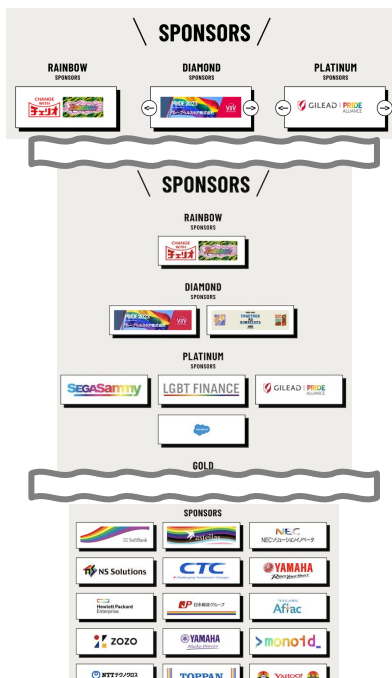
\ SPONSORS /

RAINBOW
SPONSORS

CHANGE WITH チェリオ

DIAMOND
SPONSORS

PRIDE 2022 ViiV

PLATINUM
SPONSORS

GILEAD | PRIDE ALLIANCE

\ SPONSORS /

RAINBOW
SPONSORS

CHANGE WITH チェリオ

DIAMOND
SPONSORS

PRIDE 2022 ViiV

TOGETHER AS OURSELVES

PLATINUM
SPONSORS

SEGASammy

LGBT FINANCE

GILEAD | PRIDE ALLIANCE

salesforce

GOLD

SPONSORS

SoftBank

astellas

NEC NECソリューションイノベータ

NS Solutions

CTC

YAMAHA

Hewlett Packard Enterprise

日本郵政グループ

Aflac

ZOZO

YAMAHA

monoid

NTTテクノクロス

TOPPAN

YAHOO!